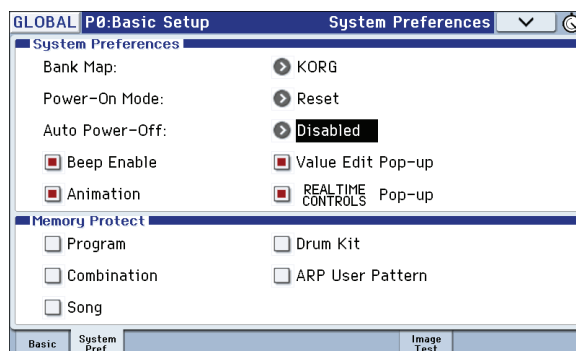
GLOBAL P0:Basic Setup System Preferences

System Preferences

Bank Map: KORG

Power-On Mode: Reset

Auto Power-Off: Disabled

Beep Enable

Value Edit Pop-up

Animation

REALTIME CONTROLS Pop-up

Memory Protect

Program

Drum Kit

Combination

ARP User Pattern

Song

Basic

System Pref

Image Test